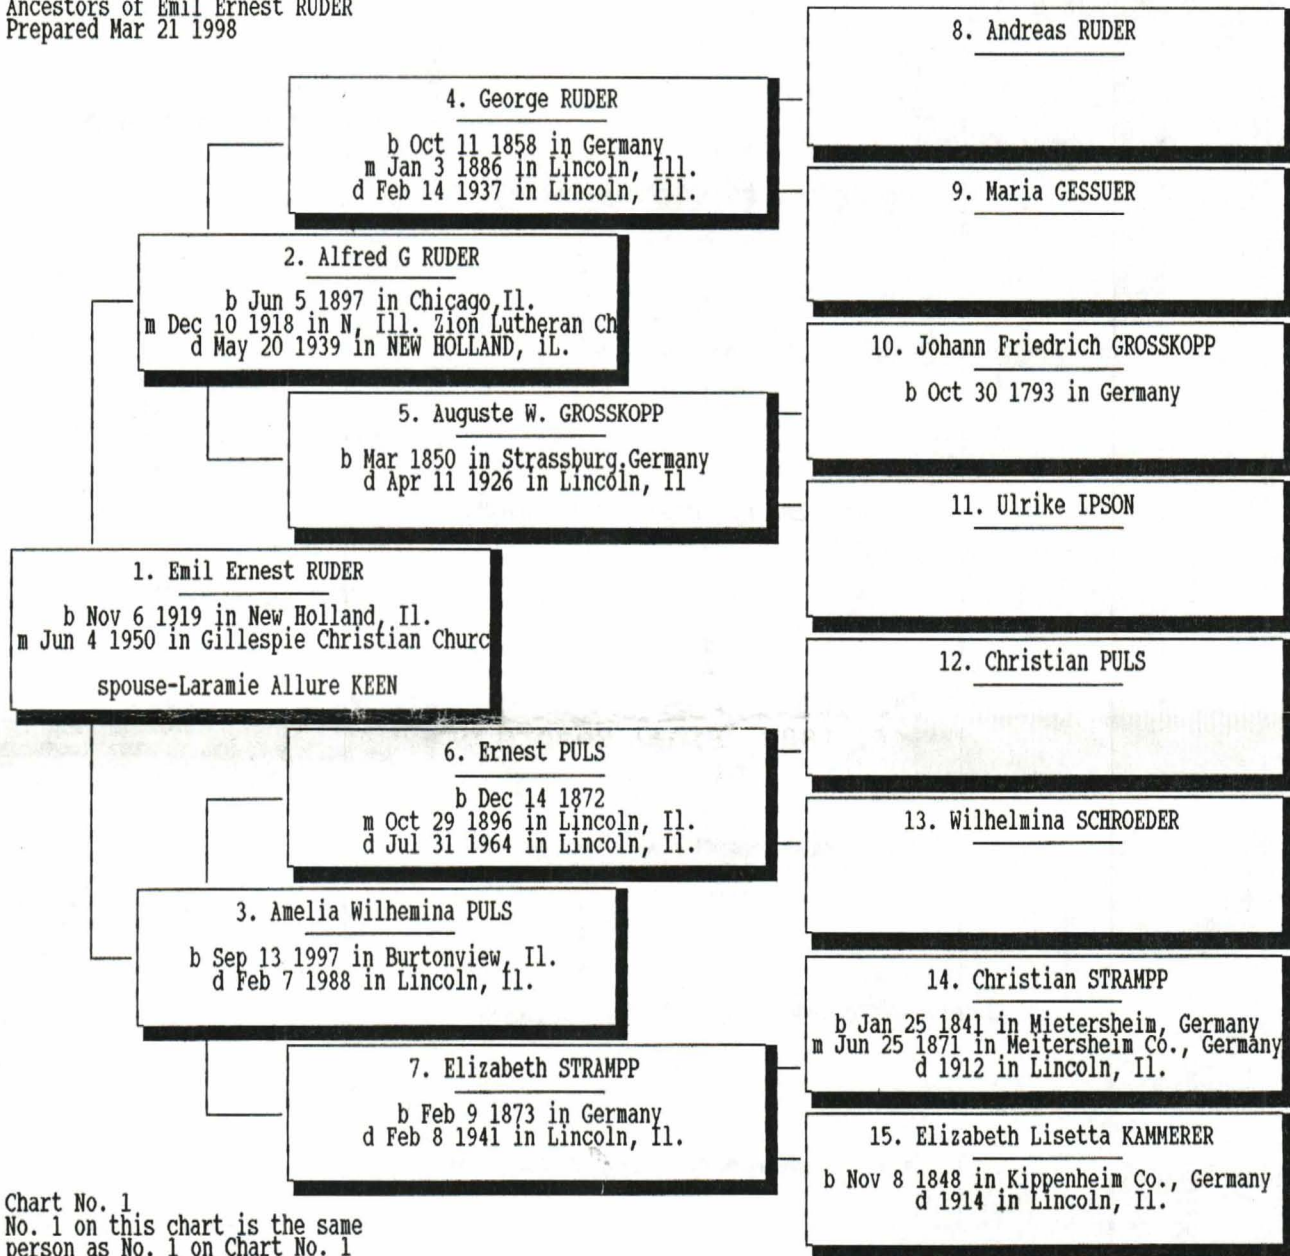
Ancestors of Emil Ernest RUDER
Prepared Mar 21 1998

8. Andreas RUDER

4. George RUDER

b Oct 11 1858 in Germany
m Jan 3 1886 in Lincoln, Ill.
d Feb 14 1937 in Lincoln, Ill.

9. Maria GESSUER

2. Alfred G RUDER

b Jun 5 1897 in Chicago,Il.
m Dec 10 1918 in N, Ill. Zion Lutheran Ch
d May 20 1939 in NEW HOLLAND, iL.

10. Johann Friedrich GROSSKOPP

b Oct 30 1793 in Germany

5. Auguste W. GROSSKOPP

b Mar 1850 in Strassburg,Germany
d Apr 11 1926 in Lincoln, Il

11. Ulrike IPSON

1. Emil Ernest RUDER

b Nov 6 1919 in New Holland, Il.
m Jun 4 1950 in Gillespie Christian Churc

spouse-Laramie Allure KEEN

12. Christian PULS

6. Ernest PULS

b Dec 14 1872
m Oct 29 1896 in Lincoln, Il.
d Jul 31 1964 in Lincoln, Il.

13. Wilhelmina SCHROEDER

3. Amelia Wilhemina PULS

b Sep 13 1997 in Burtonview, Il.
d Feb 7 1988 in Lincoln, Il.

14. Christian STRAMPP

b Jan 25 1841 in Mietersheim, Germany
m Jun 25 1871 in Meitersheim Co., Germany
d 1912 in Lincoln, Il.

7. Elizabeth STRAMPP

b Feb 9 1873 in Germany
d Feb 8 1941 in Lincoln, Il.

15. Elizabeth Lisetta KAMMERER

b Nov 8 1848 in Kippenheim Co., Germany
d 1914 in Lincoln, Il.

Chart No. 1
No. 1 on this chart is the same
person as No. 1 on Chart No. 1